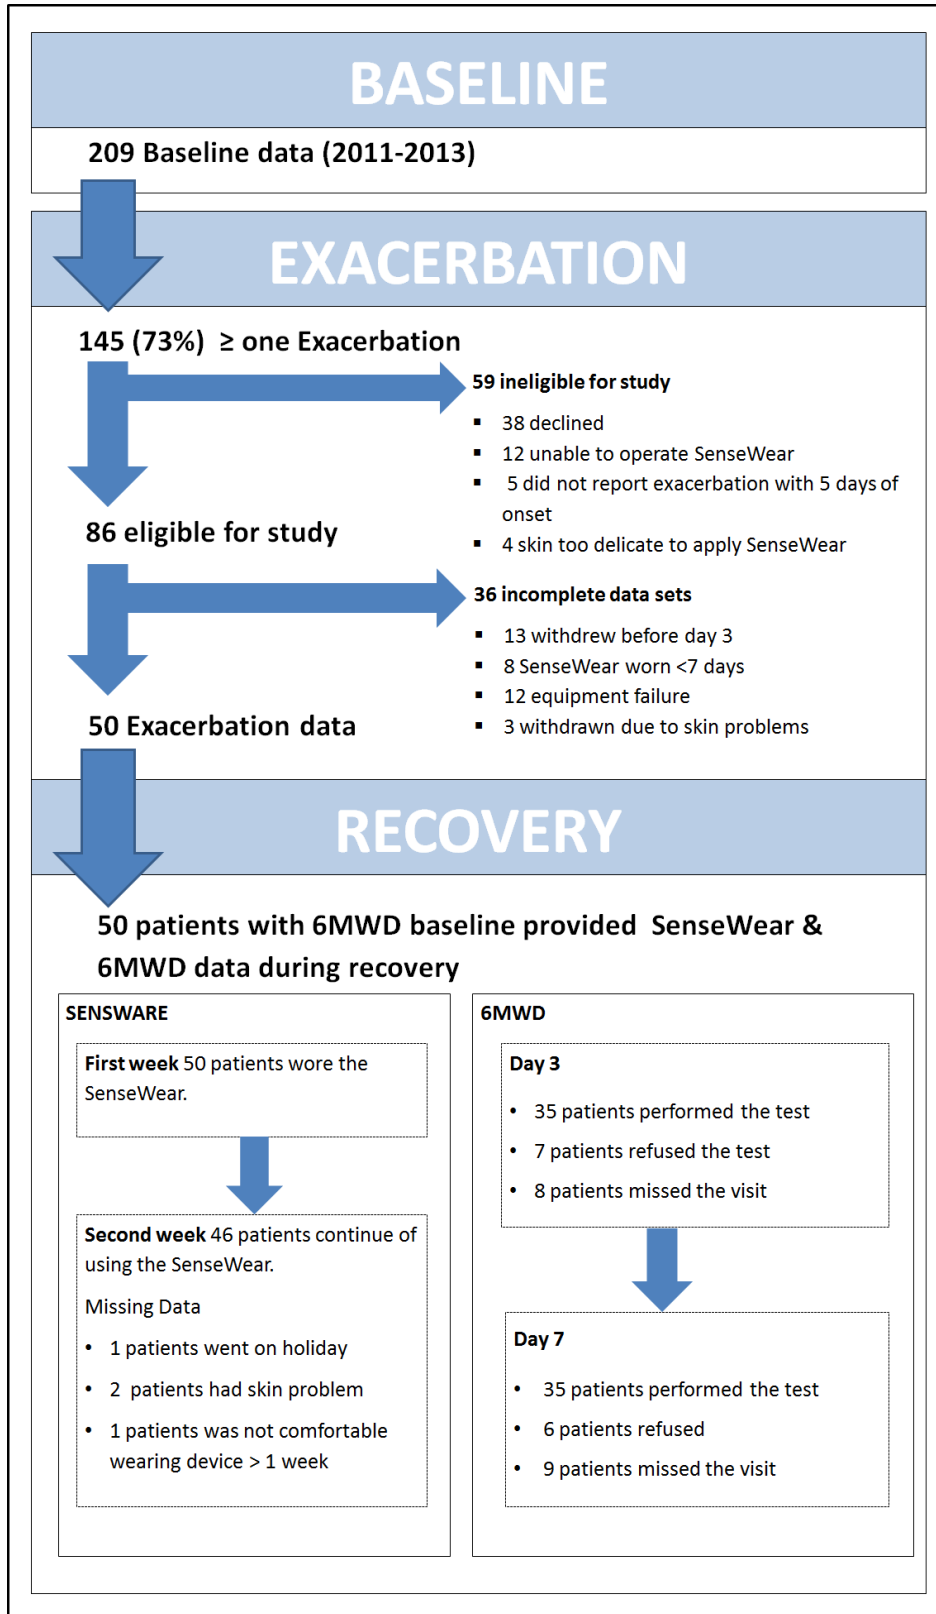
BASELINE

209 Baseline data (2011-2013)

EXACERBATION

145 (73%) $\geq$ one Exacerbation

59 ineligible for study

- 38 declined
- 12 unable to operate SenseWear
- 5 did not report exacerbation with 5 days of onset
- 4 skin too delicate to apply SenseWear

86 eligible for study

36 incomplete data sets

- 13 withdrew before day 3
- 8 SenseWear worn <7 days
- 12 equipment failure
- 3 withdrawn due to skin problems

50 Exacerbation data

RECOVERY

50 patients with 6MWD baseline provided SenseWear & 6MWD data during recovery

SENSWARE

First week 50 patients wore the SenseWear.

Second week 46 patients continue of using the SenseWear.

Missing Data

- 1 patients went on holiday
- 2 patients had skin problem
- 1 patients was not comfortable wearing device > 1 week

6MWD

Day 3

- 35 patients performed the test
- 7 patients refused the test
- 8 patients missed the visit

Day 7

- 35 patients performed the test
- 6 patients refused
- 9 patients missed the visit